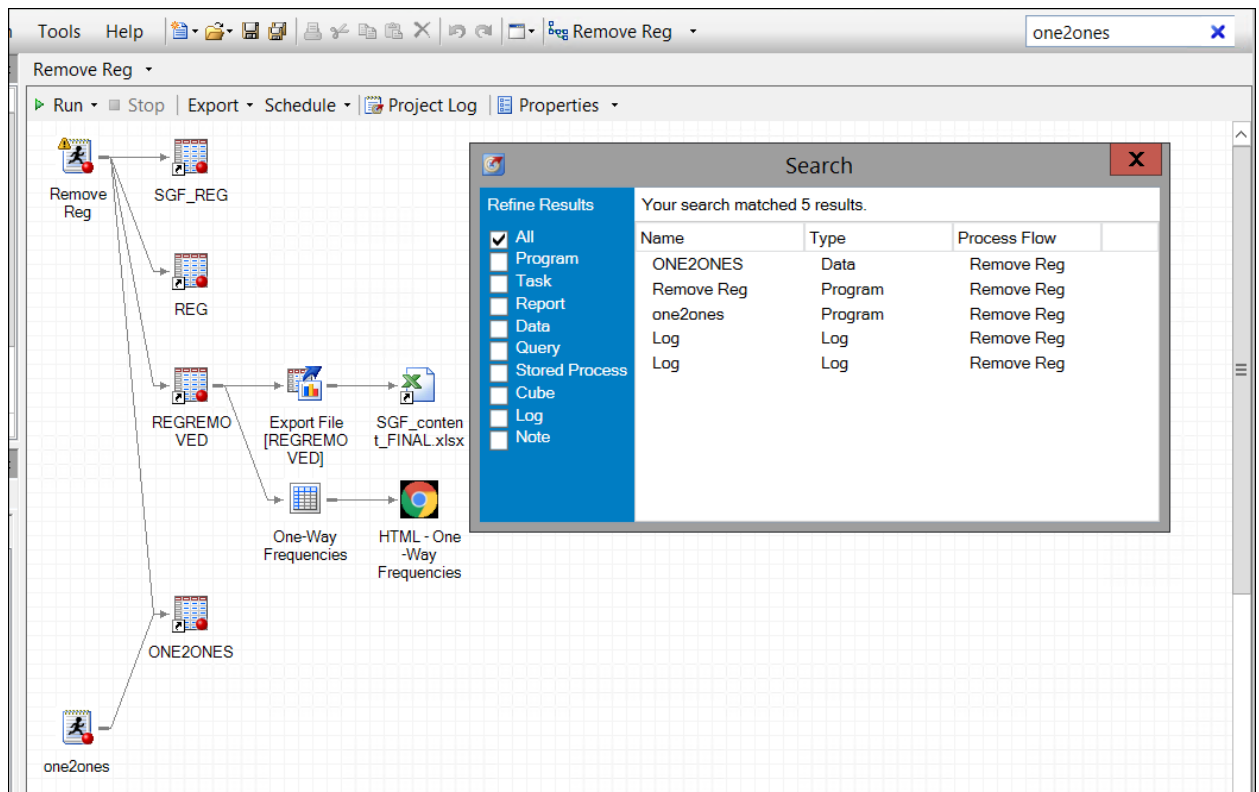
Tools Help Remove Reg one2ones

Remove Reg

Run Stop Export Schedule Project Log Properties

Remove Reg

SGF_REG

REG

REGREMOVED

Export File [REGREMOVED]

SGF_content_FINAL.xlsx

One-Way Frequencies

HTML - One-Way Frequencies

ONE2ONES

one2ones

Search

Refine Results

All
Program
Task
Report
Data
Query
Stored Process
Cube
Log
Note

Your search matched 5 results.

| Name | Type | Process Flow |
|---|---|---|
| ONE2ONES | Data | Remove Reg |
| Remove Reg | Program | Remove Reg |
| one2ones | Program | Remove Reg |
| Log | Log | Remove Reg |
| Log | Log | Remove Reg |